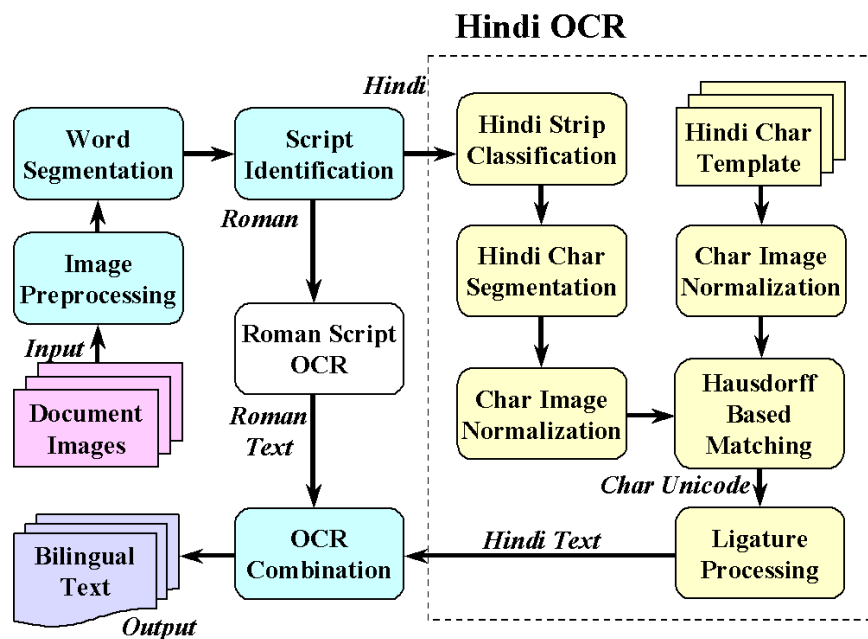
Hindi OCR

Hindi

Word Segmentation

Script Identification

Hindi Strip Classification

Hindi Char Template

Roman

Image Preprocessing

Hindi Char Segmentation

Char Image Normalization

Roman Script OCR

Input

Document Images

Char Image Normalization

Hausdorff Based Matching

Roman Text

Char Unicode

Bilingual Text

OCR Combination

Hindi Text

Ligature Processing

Output